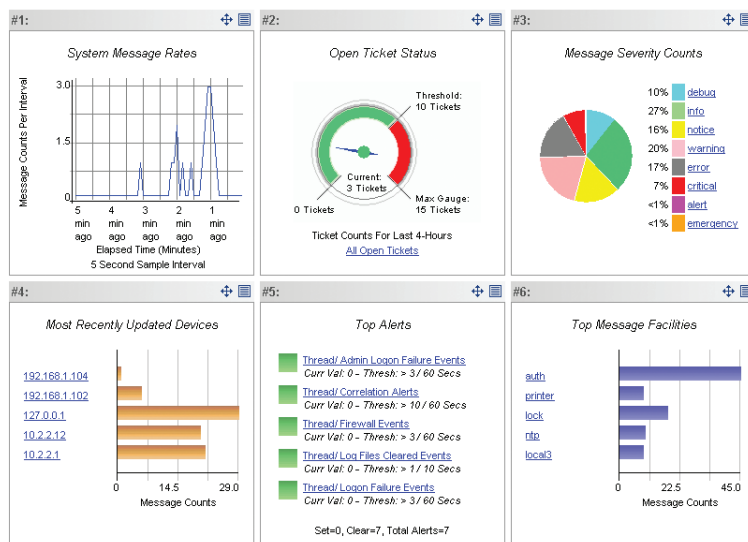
#1:

System Message Rates

Message Counts Per Interval

3.0
1.5
0

5 min ago
4 min ago
3 min ago
2 min ago
1 min ago

Elapsed Time (Minutes)
5 Second Sample Interval

#2:

Open Ticket Status

Threshold: 10 Tickets

Current: 3 Tickets

0 Tickets

Max Gauge: 15 Tickets

Ticket Counts For Last 4-Hours
All Open Tickets

#3:

Message Severity Counts

10% debug
27% info
16% notice
20% warning
17% error
7% critical
<1% alert
<1% emergency

#4:

Most Recently Updated Devices

192.168.1.104
192.168.1.102
127.0.0.1
10.2.2.12
10.2.2.1

0
14.5
29.0
Message Counts

#5:

Top Alerts

Thread/ Admin Logon Failure Events
Curr Val: 0 - Thresh: > 3 / 60 Secs
Thread/ Correlation Alerts
Curr Val: 0 - Thresh: > 10 / 60 Secs
Thread/ Firewall Events
Curr Val: 0 - Thresh: > 3 / 60 Secs
Thread/ Log Files Cleared Events
Curr Val: 0 - Thresh: > 1 / 10 Secs
Thread/ Logon Failure Events
Curr Val: 0 - Thresh: > 3 / 60 Secs

Set=0, Clear=7, Total Alerts=7

#6:

Top Message Facilities

auth
printer
lock
ntp
local3

0
22.5
45.0
Message Counts